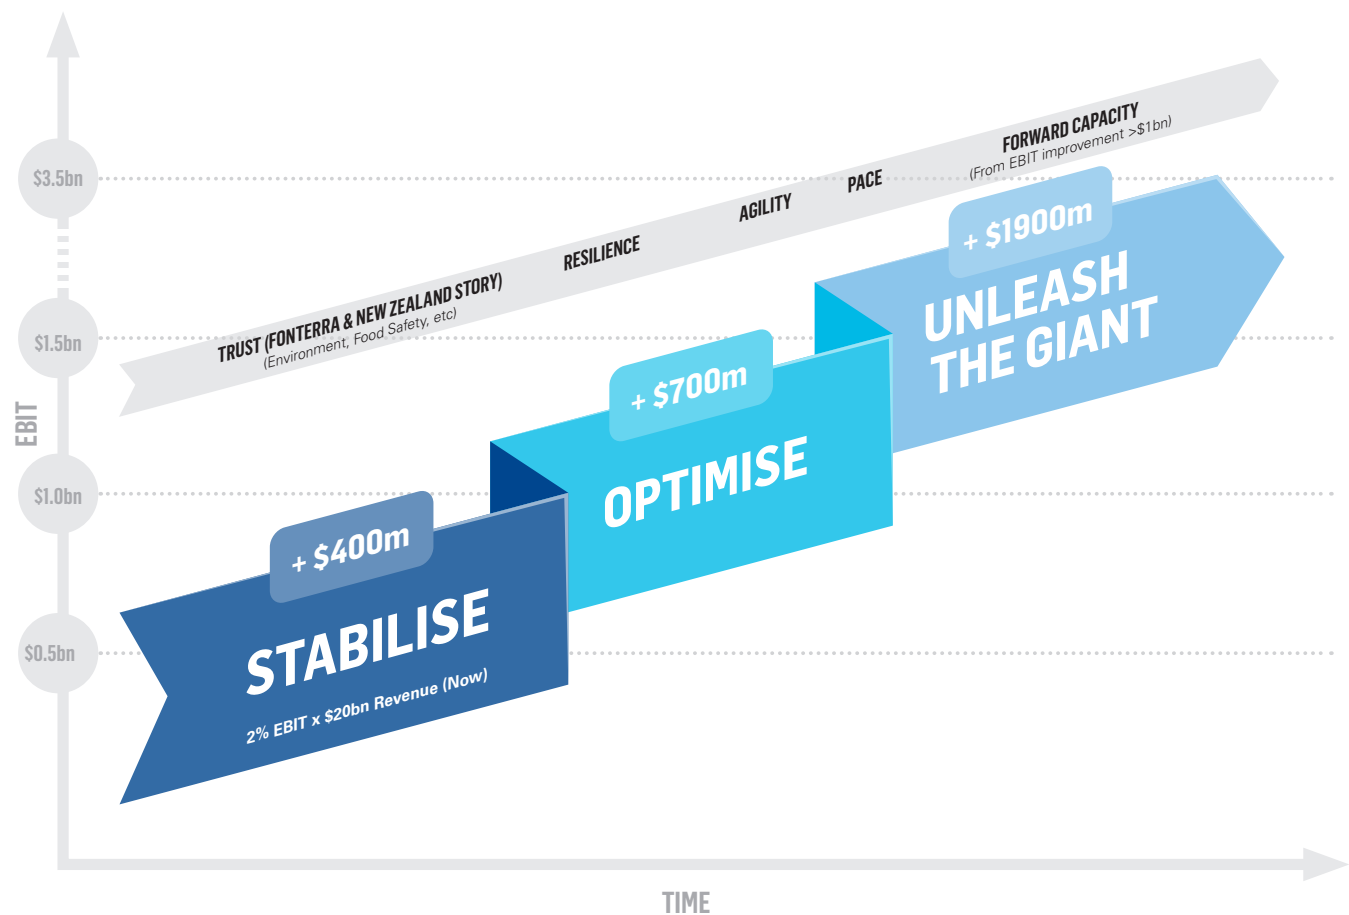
EBIT

$3.5bn

$1.5bn

$1.0bn

$0.5bn

TRUST (FONTERRA & NEW ZEALAND STORY)
(Environment, Food Safety, etc)

RESILIENCE

AGILITY

PACE

FORWARD CAPACITY
(From EBIT improvement >$1bn)

+ $1900m

UNLEASH THE GIANT

+ $700m

OPTIMISE

+ $400m

STABILISE

2% EBIT x $20bn Revenue (Now)

TIME